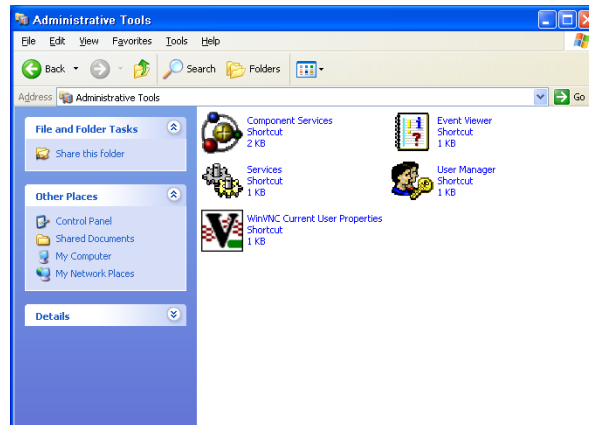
Administrative Tools

File Edit View Favorites Tools Help

Back Search Folders

Address Administrative Tools Go

File and Folder Tasks

Share this folder

Other Places

Control Panel
Shared Documents
My Computer
My Network Places

Details

Component Services
Shortcut
2 KB

Event Viewer
Shortcut
1 KB

Services
Shortcut
1 KB

User Manager
Shortcut
1 KB

WinVNC Current User Properties
Shortcut
1 KB